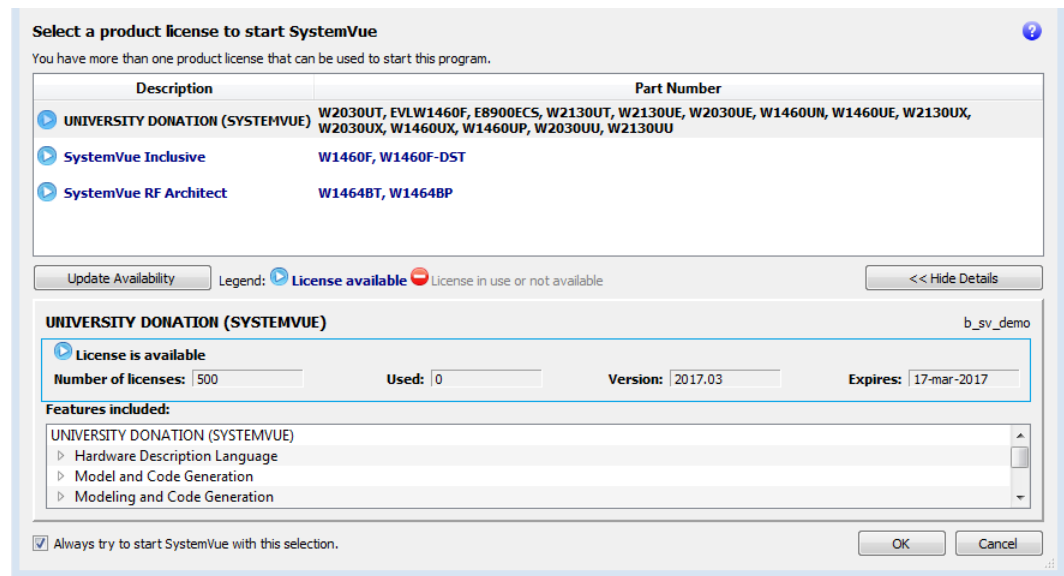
Select a product license to start SystemVue

You have more than one product license that can be used to start this program.

| Description | Part Number |
|---|---|
| UNIVERSITY DONATION (SYSTEMVUE) | W2030UT, EVLW1460F, E8900ECS, W2130UT, W2130UE, W2030UE, W1460UN, W1460UE, W2130UX, W2030UX, W1460UX, W1460UP, W2030UU, W2130UU |
| SystemVue Inclusive | W1460F, W1460F-DST |
| SystemVue RF Architect | W1464BT, W1464BP |

Update Availability

Legend: License available License in use or not available

<< Hide Details

UNIVERSITY DONATION (SYSTEMVUE)

b_sv_demo

License is available

Number of licenses: 500

Used: 0

Version: 2017.03

Expires: 17-mar-2017

Features included:

UNIVERSITY DONATION (SYSTEMVUE)
Hardware Description Language
Model and Code Generation
Modeling and Code Generation

Always try to start SystemVue with this selection.

OK

Cancel